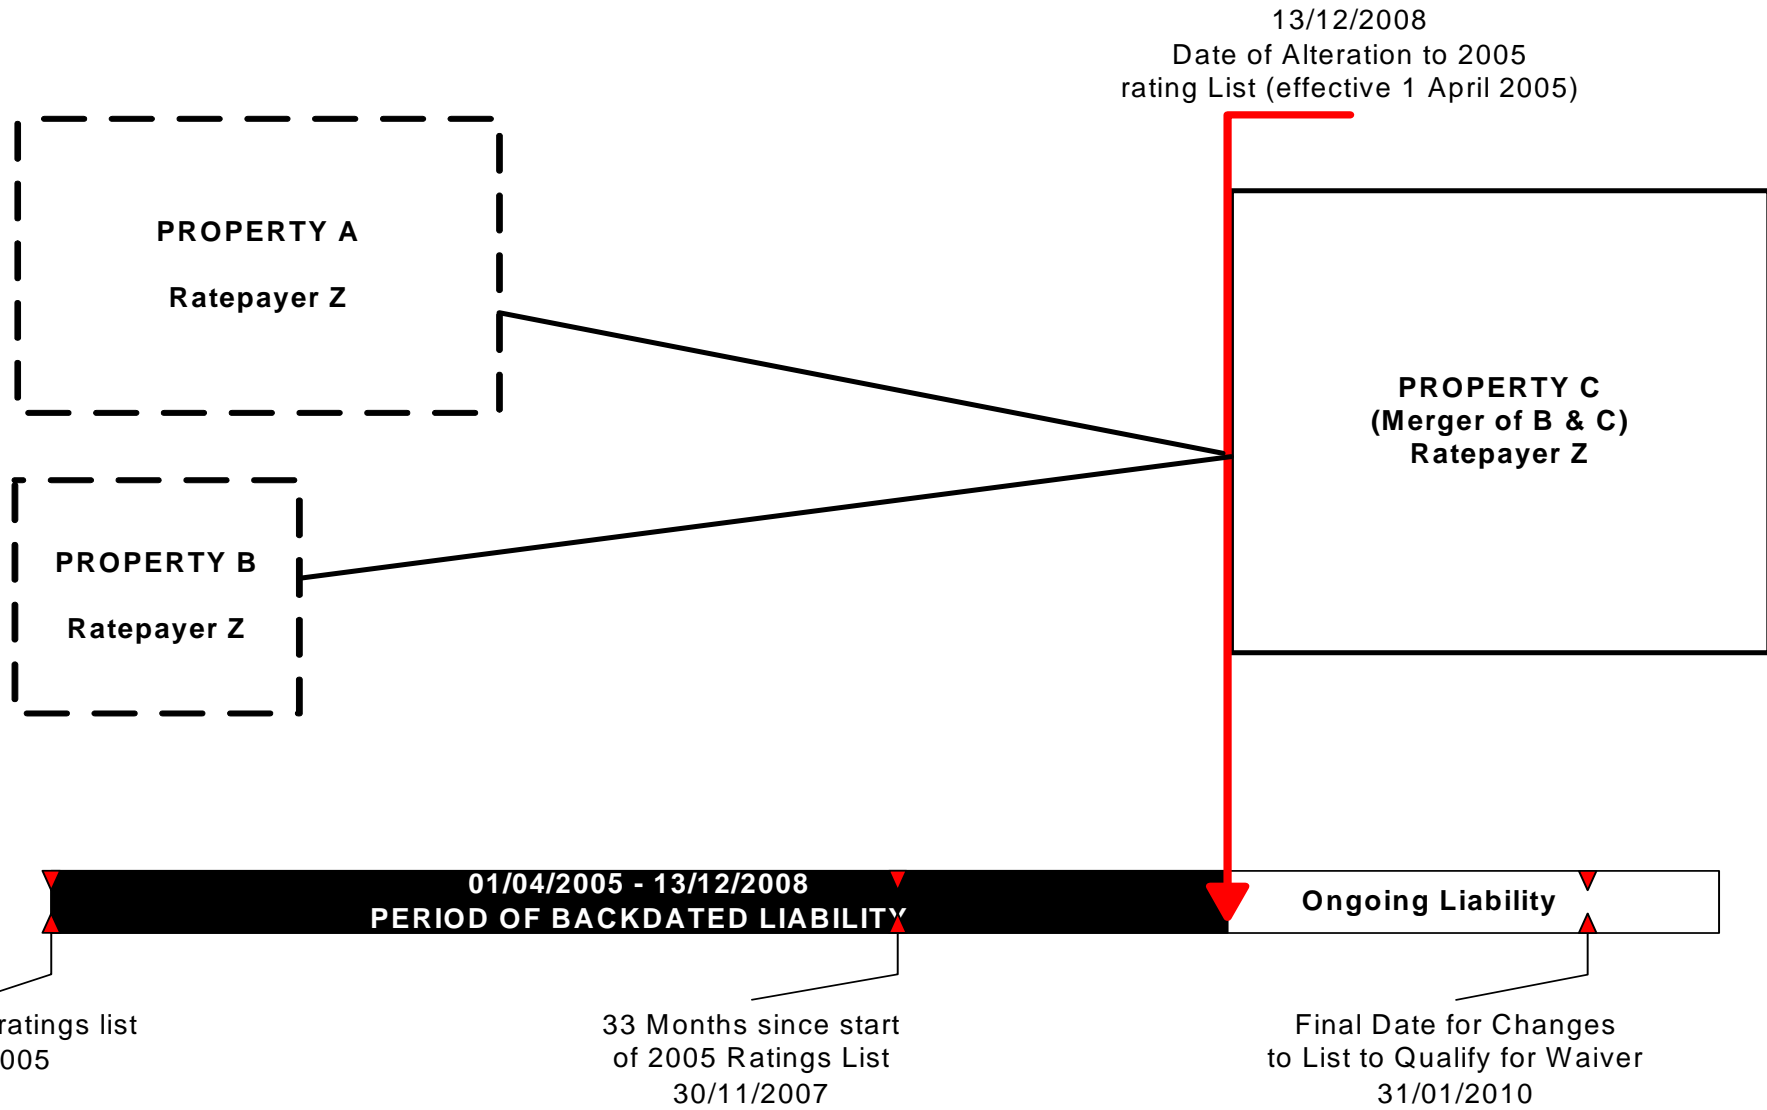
13/12/2008
Date of Alteration to 2005
rating List (effective 1 April 2005)

PROPERTY A

Ratepayer Z

PROPERTY B

Ratepayer Z

PROPERTY C
(Merger of B & C)
Ratepayer Z

01/04/2005 - 13/12/2008
PERIOD OF BACKDATED LIABILITY

Ongoing Liability

ratings list
005

33 Months since start
of 2005 Ratings List
30/11/2007

Final Date for Changes
to List to Qualify for Waiver
31/01/2010